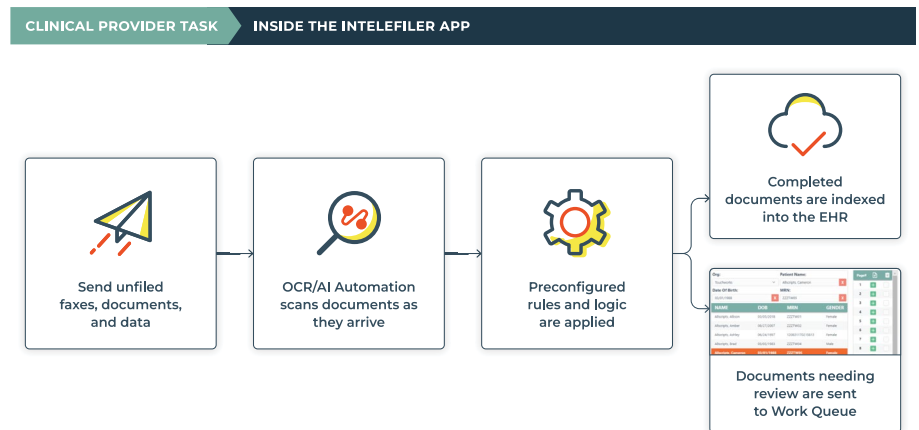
CLINICAL PROVIDER TASK

INSIDE THE INTELEFILER APP

Send unfiled faxes, documents, and data

OCR/AI Automation scans documents as they arrive

Preconfigured rules and logic are applied

Completed documents are indexed into the EHR

Org: Patient Name: Date Of Birth: MRN: NAME DOB MRN GENDER

Documents needing review are sent to Work Queue